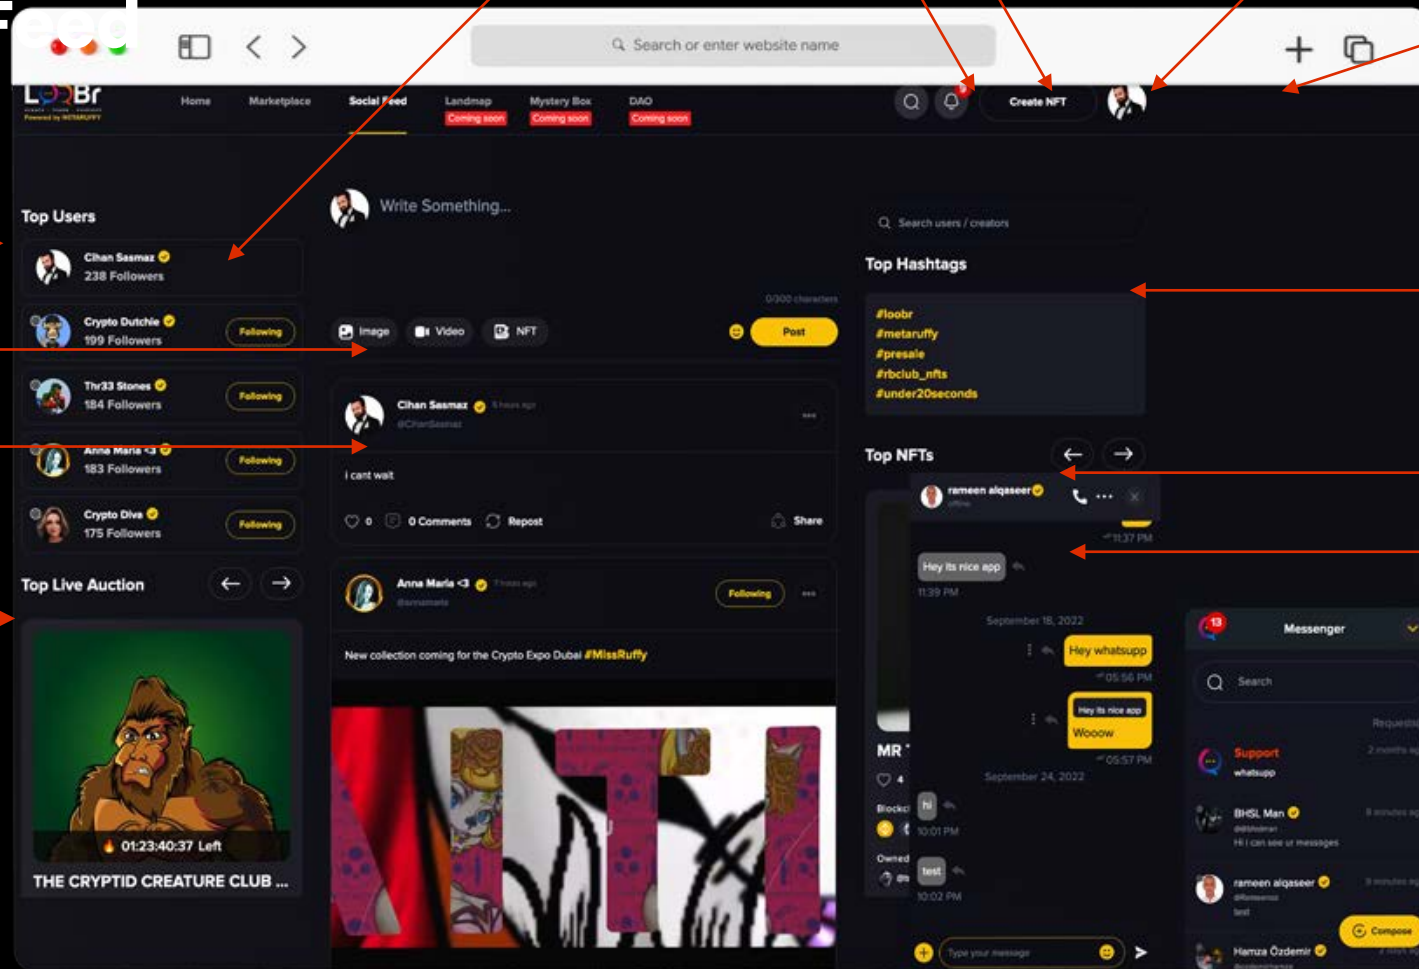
Feed

Search or enter website name

LooBr
Powered by METARUFFY

Home
Marketplace
Social Feed
Landmap
Coming soon
Mystery Box
Coming soon
DAO
Coming soon

Create NFT

Top Users

Cihan Sasmaz
238 Followers

Crypto Dutchie
199 Followers
Following

Thr33 Stones
184 Followers
Following

Anna Maria <3
183 Followers
Following

Crypto Diva
175 Followers
Following

Top Live Auction

01:23:40:37 Left
THE CRYPTID CREATURE CLUB ...

Write Something...

0/300 characters

Image
Video
NFT
Post

Cihan Sasmaz 5 hours ago
@CihanSasmaz

i cant wait

0
0 Comments
Repost
Share

Anna Maria <3 7 hours ago
@annamaria
Following

New collection coming for the Crypto Expo Dubai #MissRuffy

Search users / creators

Top Hashtags

#loobr
#metaruffy
#presale
#rbclub_nfts
#under20seconds

Top NFTs

rameen alqaseer
offline

11:37 PM
Hey its nice app
11:39 PM
September 18, 2022
Hey whatsupp
05:56 PM
Hey its nice app
Wooow
05:57 PM
September 24, 2022
hi
10:01 PM
test
10:02 PM

Type your message

MR
4
Blocked
Owned

13
Messenger
Search
Requests

Support
whatsupp
2 months ago

BHSL Man
@bhslman
Hi i can see ur messages
9 minutes ago

rameen alqaseer
@rameen
test
9 minutes ago

Hamza Özdemir

Compose